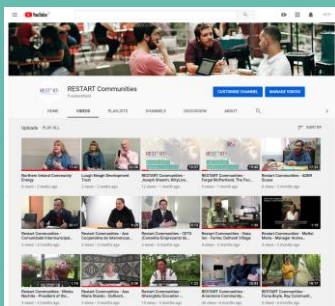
YouTube

RESTART Communities

RESTART Communities
9 subscribers

CUSTOMISE CHANNEL
MANAGE VIDEOS

HOME
VIDEOS
PLAYLISTS
CHANNELS
DISCUSSION
ABOUT

Uploads PLAY ALL
SORT BY

Northern Ireland Community Energy
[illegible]

Lough Neagh Development Trust
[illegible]

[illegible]

RESTART Communities - Joseph Sheerin, Bally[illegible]
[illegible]

RESTART Communities - Fergal Mulholland, The Fat...
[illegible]

Restart Communities - IOER Scene
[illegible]

Restart Communities - Comunidade Intermunicipal...
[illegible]

Restart Communities - Ana Cooperativa de Mariolorua...
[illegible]

RESTART Communities - CEFS (Conselho Empresarial do...
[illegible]

Restart Communities - Dalia Sá - Terras Dalhuxit Village
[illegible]

Restart Communities - Mufler Moria - Manager Active...
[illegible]

Restart Communities - Mindo Nourida - President of Ro...
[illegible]

Restart Communities - Ana Maria Brasão - Dollard...
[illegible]

RESTART Communities - Ghiorghita Oscalian -...
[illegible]

RESTART Communities - Ariannore Community...
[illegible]

RESTART Communities - Fiona Boyle, Ray Communit...
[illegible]